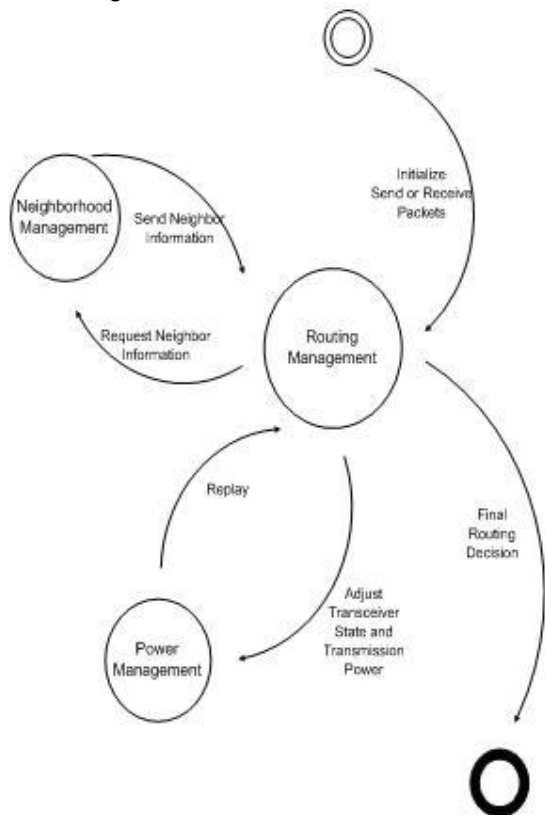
Initialize Send or Receive Packets

Neighborhood Management

Send Neighbor Information

Request Neighbor Information

Routing Management

Replay

Final Routing Decision

Adjust Transceiver State and Transmission Power

Power Management